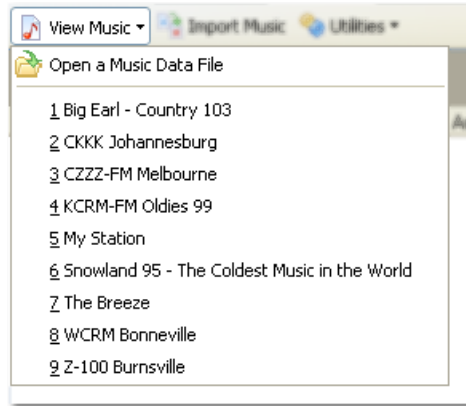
View Music ▾ Import Music Utilities ▾

Open a Music Data File

1 Big Earl - Country 103
2 CKKK Johannesburg
3 CZZZ-FM Melbourne
4 KCRM-FM Oldies 99
5 My Station
6 Snowland 95 - The Coldest Music in the World
7 The Breeze
8 WCRM Bonneville
9 Z-100 Burnsville